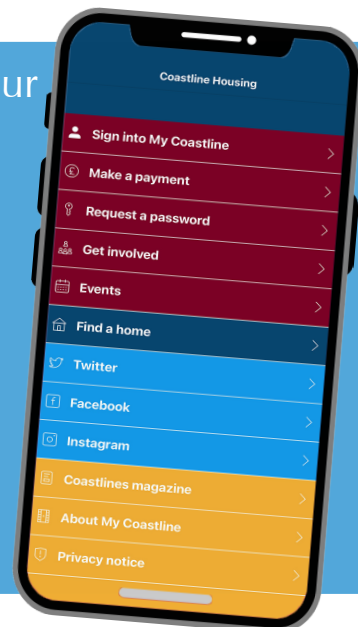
ur

Coastline Housing

Sign into My Coastline

Make a payment

Request a password

Get involved

Events

Find a home

Twitter

Facebook

Instagram

Coastlines magazine

About My Coastline

Privacy notice